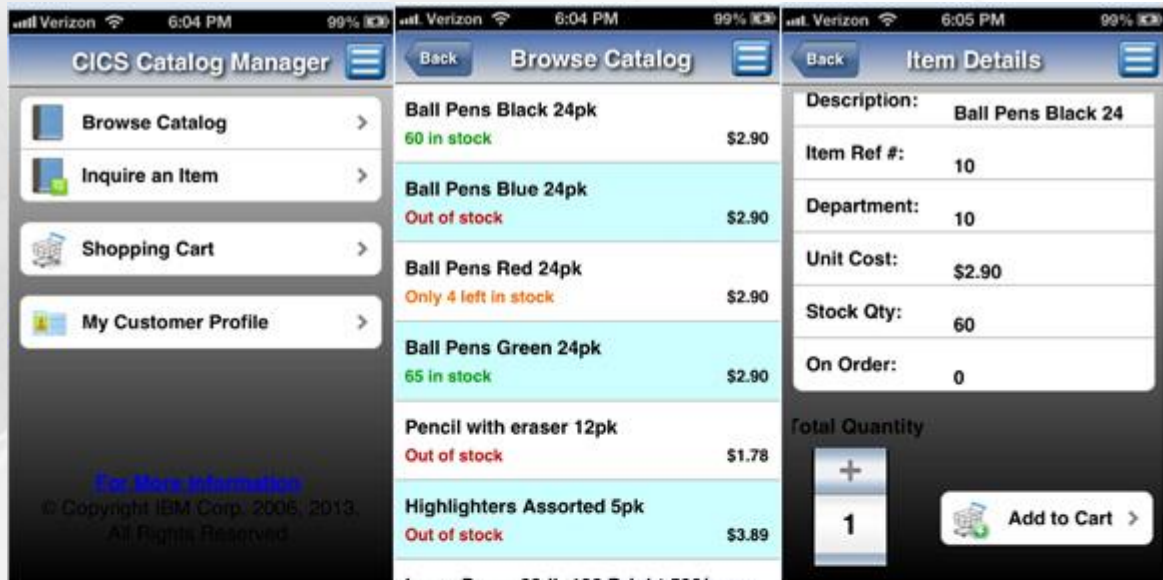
Verizon 6:04 PM 99%
CICS Catalog Manager
Browse Catalog
Inquire an Item
Shopping Cart
My Customer Profile
For More Information
© Copyright IBM Corp. 2006, 2013. All Rights Reserved.

Verizon 6:04 PM 99%
Back
Browse Catalog
Ball Pens Black 24pk
60 in stock
$2.90
Ball Pens Blue 24pk
Out of stock
$2.90
Ball Pens Red 24pk
Only 4 left in stock
$2.90
Ball Pens Green 24pk
65 in stock
$2.90
Pencil with eraser 12pk
Out of stock
$1.78
Highlighters Assorted 5pk
Out of stock
$3.89
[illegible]

Verizon 6:05 PM 99%
Back
Item Details
Description: Ball Pens Black 24
Item Ref #: 10
Department: 10
Unit Cost: $2.90
Stock Qty: 60
On Order: 0
Total Quantity
+
1
Add to Cart